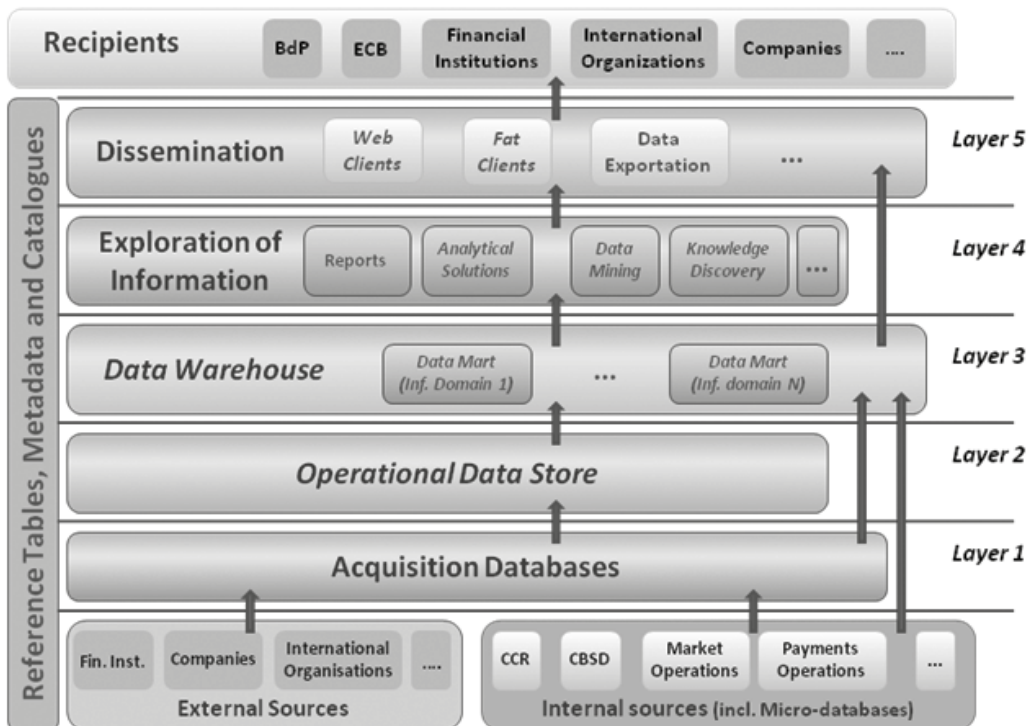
Recipients
BdP
ECB
Financial Institutions
International Organizations
Companies
....

Reference Tables, Metadata and Catalogues

Dissemination
Web Clients
Fat Clients
Data Exportation
...
Layer 5

Exploration of Information
Reports
Analytical Solutions
Data Mining
Knowledge Discovery
...
Layer 4

Data Warehouse
Data Mart (Inf. Domain 1)
...
Data Mart (Inf. domain N)
Layer 3

Operational Data Store
Layer 2

Acquisition Databases
Layer 1

Fin. Inst.
Companies
International Organisations
....
External Sources

CCR
CBSD
Market Operations
Payments Operations
...
Internal sources (incl. Micro-databases)